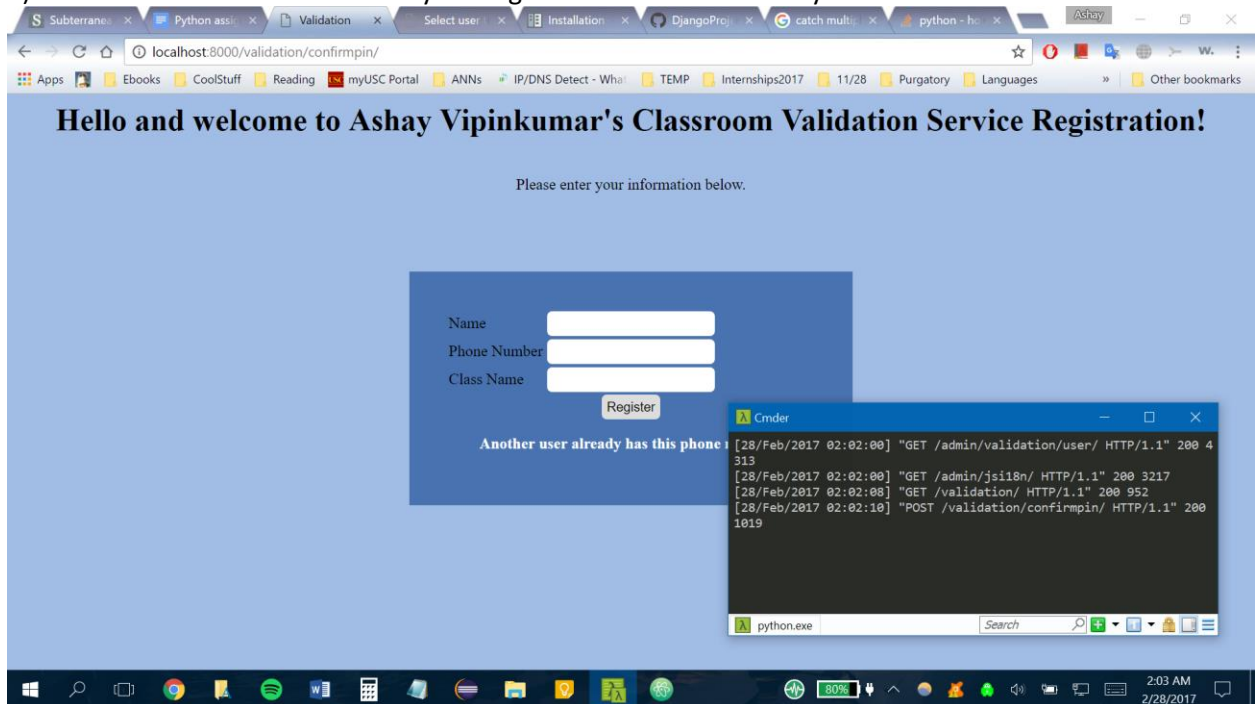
Subterrane | Python assi | Validation | Select user | Installation | DjangoProj | catch multi | python - ho

Ashay

localhost:8000/validation/confirmpin/

Apps | Ebooks | CoolStuff | Reading | myUSC Portal | ANNs | IP/DNS Detect - What | TEMP | Internships2017 | 11/28 | Purgatory | Languages | » | Other bookmarks

Hello and welcome to Ashay Vipinkumar's Classroom Validation Service Registration!

Please enter your information below.

Name

Phone Number

Class Name

Register

Another user already has this phone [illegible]

Cmder

[28/Feb/2017 02:02:00] "GET /admin/validation/user/ HTTP/1.1" 200 4313
[28/Feb/2017 02:02:00] "GET /admin/jsi18n/ HTTP/1.1" 200 3217
[28/Feb/2017 02:02:08] "GET /validation/ HTTP/1.1" 200 952
[28/Feb/2017 02:02:10] "POST /validation/confirmpin/ HTTP/1.1" 200 1019

python.exe

Search

80%

2:03 AM
2/28/2017